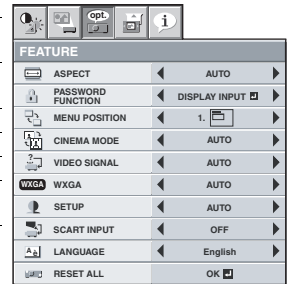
opt.
i
FEATURE

| | | |
|---|---|---|
| ASPECT | ◀ | AUTO ▶ |
| PASSWORD FUNCTION | ◀ | DISPLAY INPUT ▶ |
| MENU POSITION | ◀ | 1. ▶ |
| CINEMA MODE | ◀ | AUTO ▶ |
| VIDEO SIGNAL | ◀ | AUTO ▶ |
| WXGA WXGA | ◀ | AUTO ▶ |
| SETUP | ◀ | AUTO ▶ |
| SCART INPUT | ◀ | OFF ▶ |
| LANGUAGE | ◀ | English ▶ |
| RESET ALL | | OK |